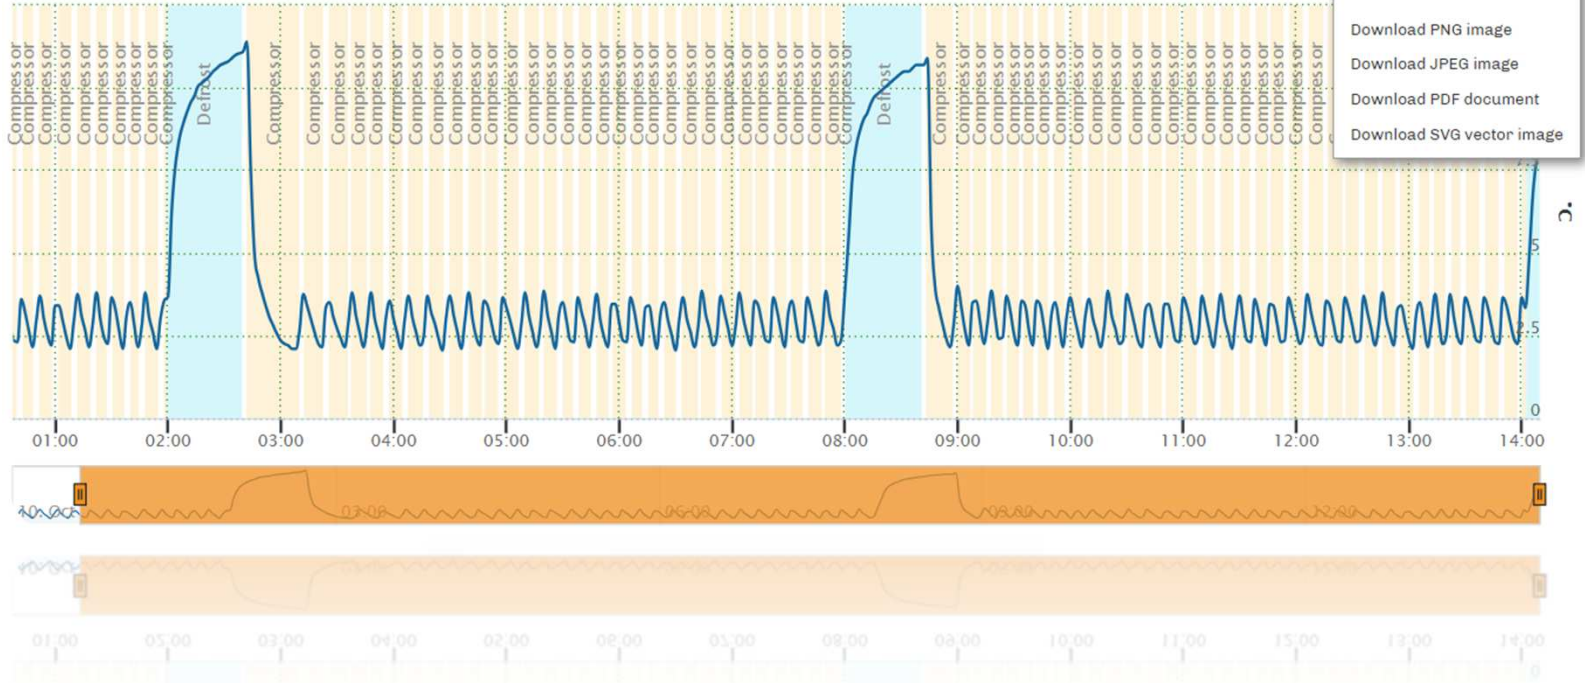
Compressor
Compressor
Compressor
Compressor
Compressor
Compressor
Compressor
Compressor
Compressor
Defrost
Compressor
Compressor
Compressor
Compressor
Compressor
Compressor
Compressor
Compressor
Compressor
Compressor
Compressor
Compressor
Compressor
Compressor
Compressor
Compressor
Compressor
Compressor
Compressor
Compressor
Compressor
Compressor
Compressor
Compressor
Compressor
Compressor
Compressor
Compressor
Compressor
Compressor
Compressor
Compressor
Compressor
Compressor
Defrost
Compressor
Compressor
Compressor
Compressor
Compressor
Compressor
Compressor
Compressor
Compressor
Compressor
Compressor
Compressor
Compressor
Compressor
Compressor
Compressor
Compressor
Compressor
Compressor
Compressor
Compressor
Compressor
Compressor

Download PNG image
Download JPEG image
Download PDF document
Download SVG vector image

°C
5
2.5
0

01:00 02:00 03:00 04:00 05:00 06:00 07:00 08:00 09:00 10:00 11:00 12:00 13:00 14:00

03:00 06:00 09:00 12:00

01:00 02:00 03:00 04:00 05:00 06:00 07:00 08:00 09:00 10:00 11:00 12:00 13:00 14:00